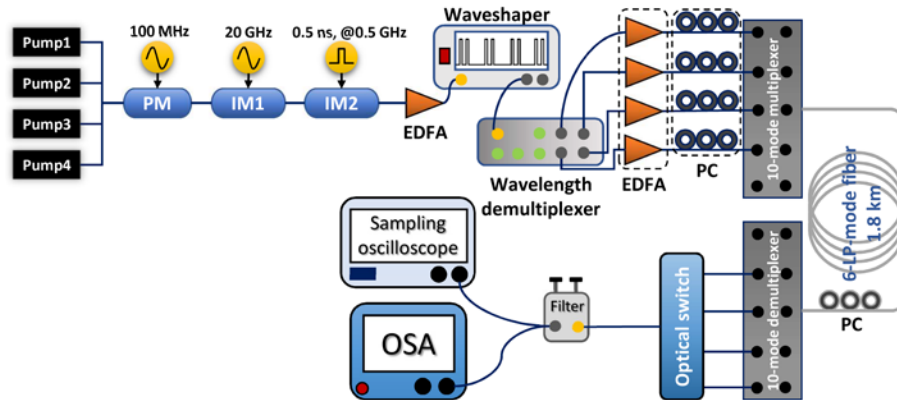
Pump1
Pump2
Pump3
Pump4
100 MHz
20 GHz
0.5 ns, @0.5 GHz
PM
IM1
IM2
EDFA
Waveshaper
Wavelength demultiplexer
EDFA
PC
10-mode multiplexer
6-LP-mode fiber 1.8 km
PC
10-mode demultiplexer
Optical switch
Filter
Sampling oscilloscope
OSA